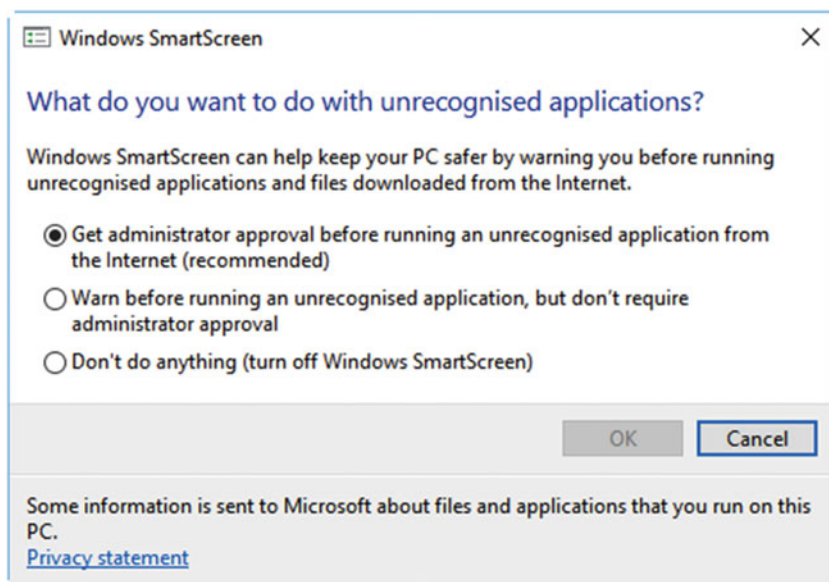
Windows SmartScreen

×

What do you want to do with unrecognised applications?

Windows SmartScreen can help keep your PC safer by warning you before running unrecognised applications and files downloaded from the Internet.

Get administrator approval before running an unrecognised application from the Internet (recommended)

Warn before running an unrecognised application, but don't require administrator approval

Don't do anything (turn off Windows SmartScreen)

OK

Cancel

Some information is sent to Microsoft about files and applications that you run on this PC.

Privacy statement